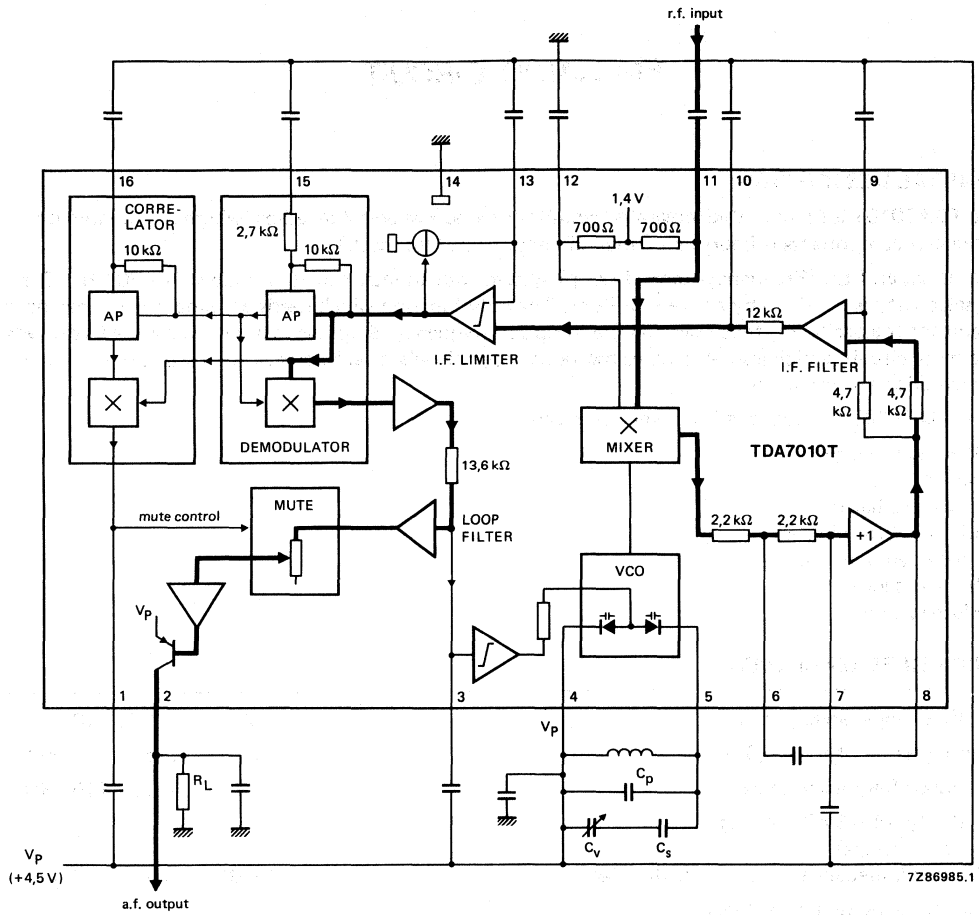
r.f. input

16 15 14 13 12 11 10 9

CORRELATOR

10 kΩ

AP

2,7 kΩ

10 kΩ

AP

1,4 V

700 Ω

700 Ω

12 kΩ

I.F. LIMITER

I.F. FILTER

4,7 kΩ

4,7 kΩ

DEMODULATOR

MIXER

TDA7010T

13,6 kΩ

mute control

MUTE

LOOP FILTER

2,2 kΩ

2,2 kΩ

+1

VCO

$V_P$

1 2 3 4 5 6 7 8

$V_P$

$R_L$

$C_p$

$C_v$

$C_s$

$V_P$
(+4,5 V)

a.f. output

7Z86985.1